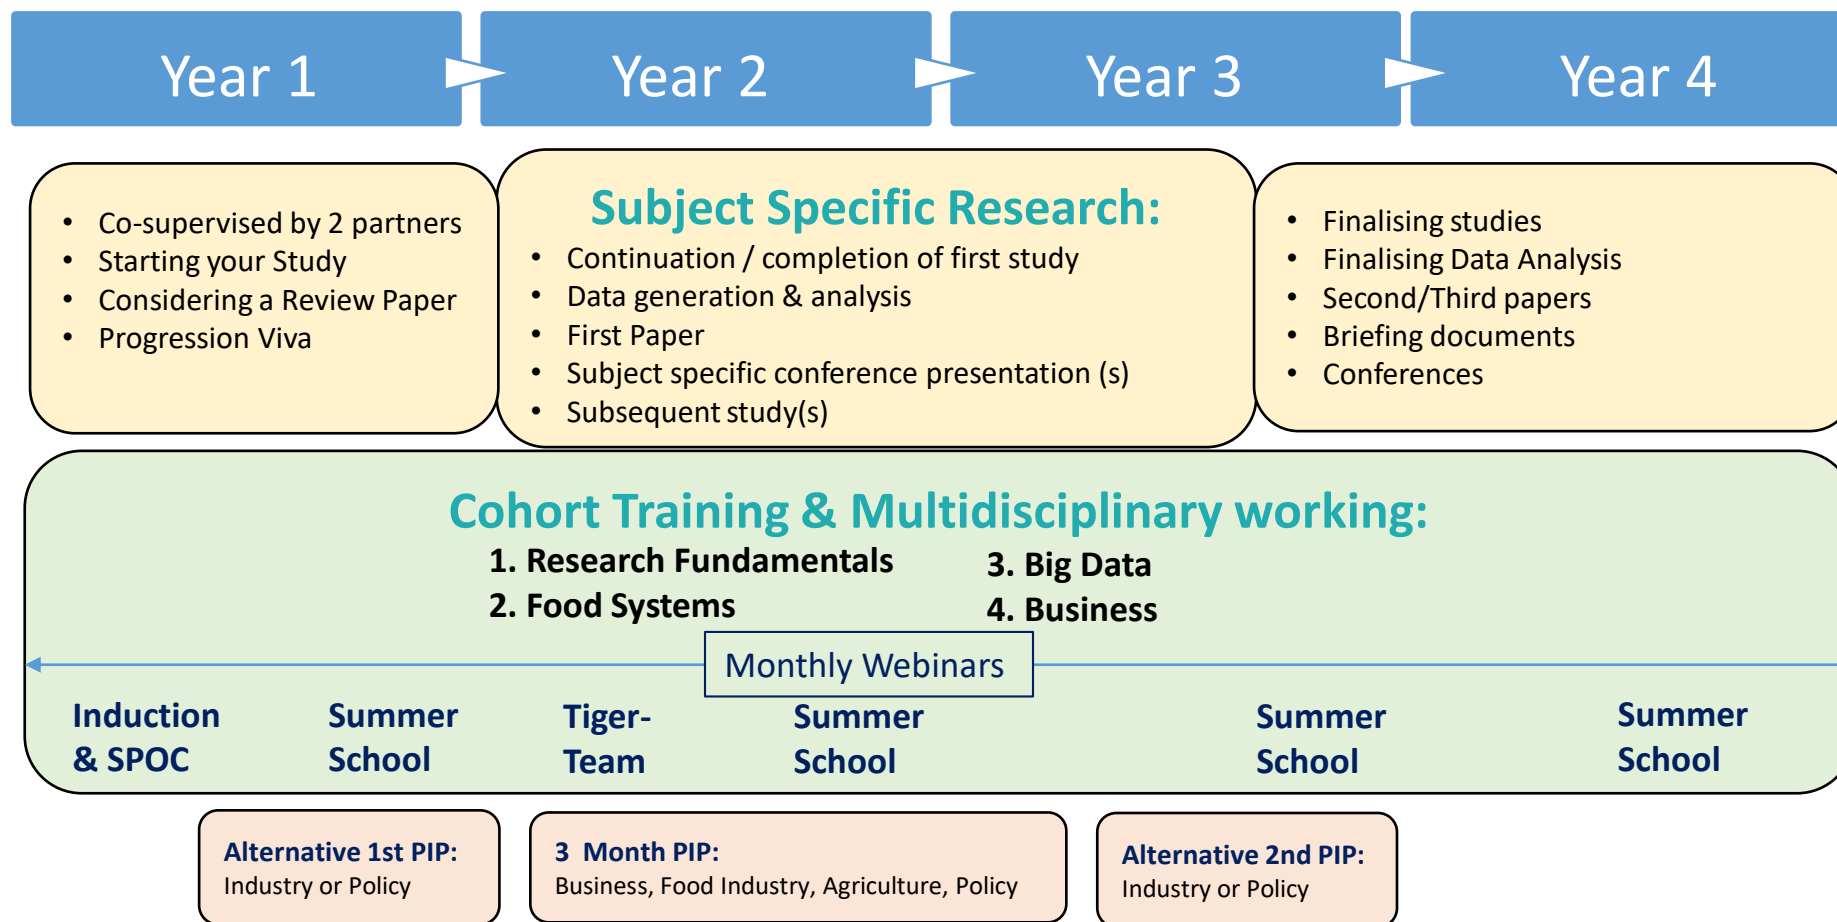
Year 1

Year 2

Year 3

Year 4

- Co-supervised by 2 partners
- Starting your Study
- Considering a Review Paper
- Progression Viva

Subject Specific Research:

- Continuation / completion of first study
- Data generation & analysis
- First Paper
- Subject specific conference presentation (s)
- Subsequent study(s)

- Finalising studies
- Finalising Data Analysis
- Second/Third papers
- Briefing documents
- Conferences

Cohort Training & Multidisciplinary working:

1. Research Fundamentals
2. Food Systems
3. Big Data
4. Business

Monthly Webinars

Induction & SPOC

Summer School

Tiger-Team

Summer School

Summer School

Summer School

Alternative 1st PIP:
Industry or Policy

3 Month PIP:
Business, Food Industry, Agriculture, Policy

Alternative 2nd PIP:
Industry or Policy